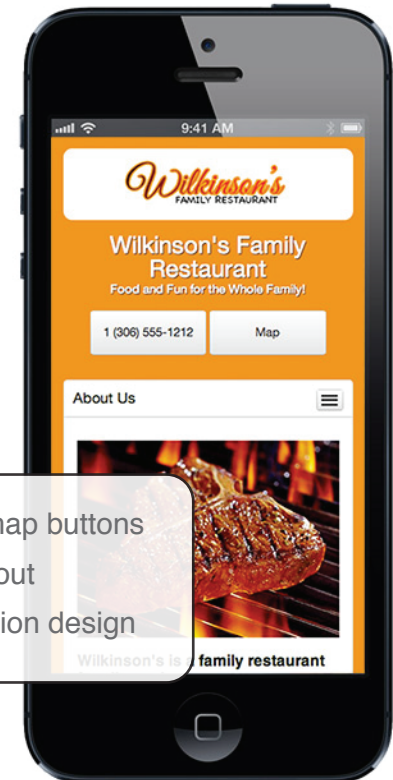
9:41 AM

Wilkinson's
FAMILY RESTAURANT

Wilkinson's Family Restaurant
Food and Fun for the Whole Family!

1 (306) 555-1212

Map

About Us

map buttons
out
ion design

Wilkinson's is a family restaurant